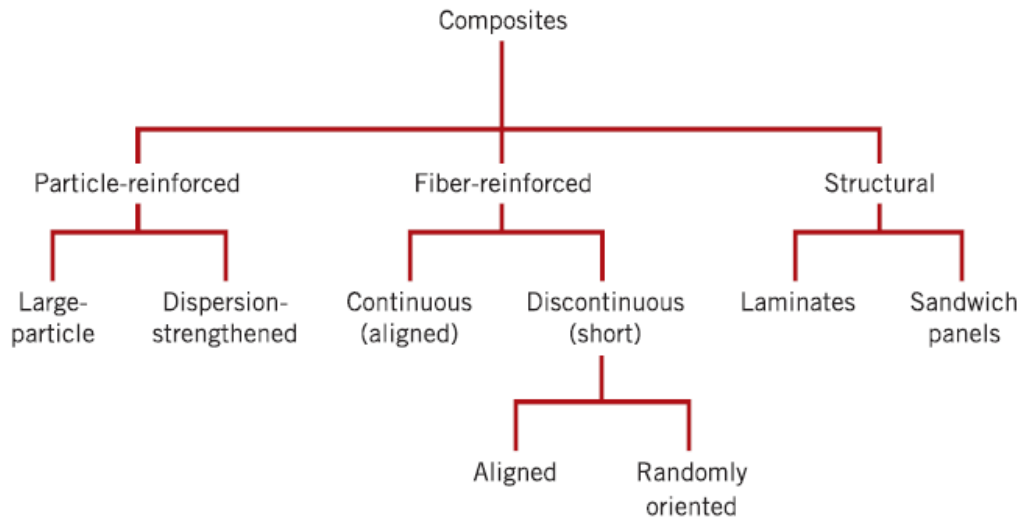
Composites

Particle-reinforced

Fiber-reinforced

Structural

Large-particle

Dispersion-strengthened

Continuous (aligned)

Discontinuous (short)

Laminates

Sandwich panels

Aligned

Randomly oriented